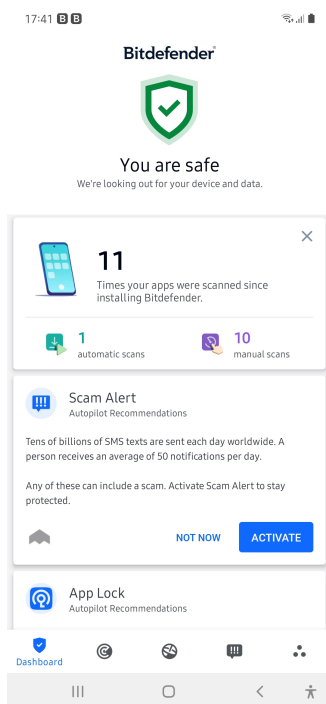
17:41 B B

Bitdefender

You are safe
We're looking out for your device and data.

11
Times your apps were scanned since installing Bitdefender.

1
automatic scans

10
manual scans

Scam Alert
Autopilot Recommendations

Tens of billions of SMS texts are sent each day worldwide. A person receives an average of 50 notifications per day.

Any of these can include a scam. Activate Scam Alert to stay protected.

NOT NOW
ACTIVATE

App Lock
Autopilot Recommendations

Dashboard